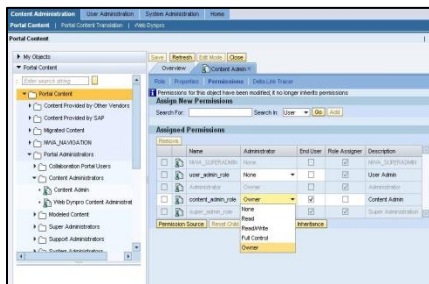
Content Administration | User Administration | System Administration | Home

Portal Content | Portal Content Translation | Web Dynpro

Portal Content

My Objects
Portal Content
Enter search string
Portal Content
Content Provided by Other Vendors
Content Provided by SAP
Migrated Content
NWA_NAVIGATION
Portal Administrators
Collaboration Portal Users
Content Administrators
Content Admin
Web Dynpro Content Administrat
Modeled Content
Super Administrators
Support Administrators
System Administrators

Save | Refresh | Edit Mode | Close

Overview | Content Admin

Role | Properties | Permissions | Delta Link Tracer

Permissions for this object have been modified; it no longer inherits permissions

Assign New Permissions

Search For: | Search In: User | Go | Add

Assigned Permissions

Remove

| | | Name | Administrator | End User | Role Assigner | Description |
|---|---|---|---|---|---|---|
| | | NWA_SUPERADMIN | None | | | NWA_SUPERADMIN |
| | | user_admin_role | None | | | User Admin |
| | | Administrator | Owner | | | Administrator |
| | | content_admin_role | Owner | | | Content Admin |
| | | super_admin_role | | | | Super Administration |

None
Read
Read/Write
Full Control
Owner

Permission Source | Reset Child | Inheritance